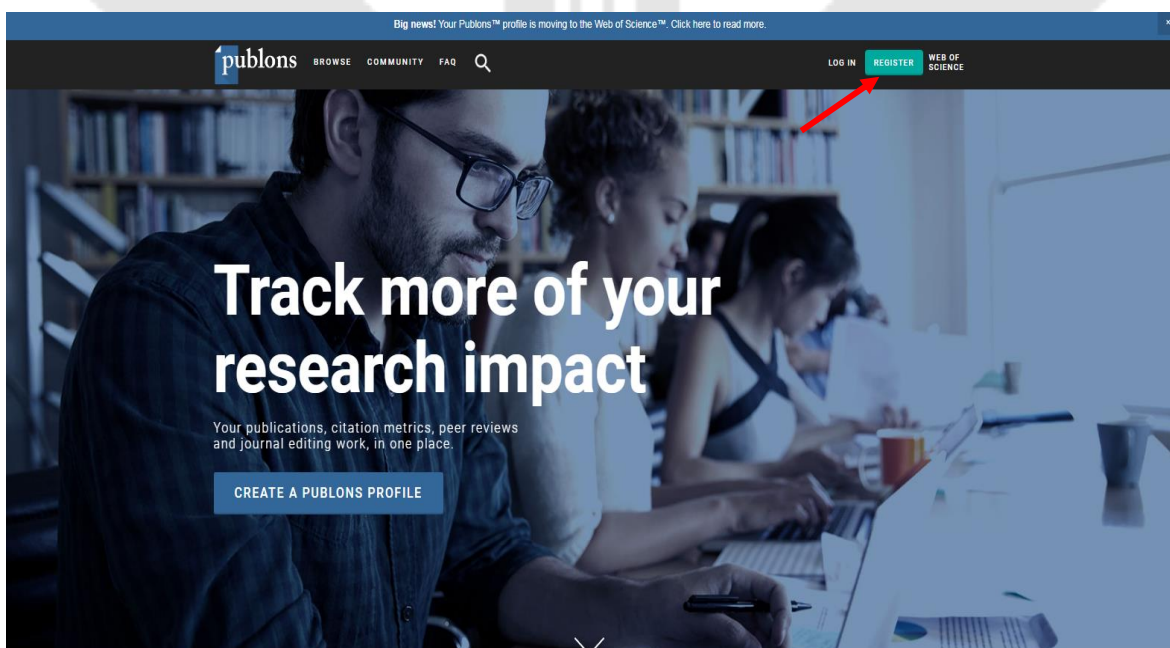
**Big news!** Your Publons™ profile is moving to the Web of Science™. Click here to read more.

×

publons BROWSE COMMUNITY FAQ

LOG IN REGISTER WEB OF SCIENCE

Track more of your research impact

Your publications, citation metrics, peer reviews and journal editing work, in one place.

CREATE A PUBLONS PROFILE